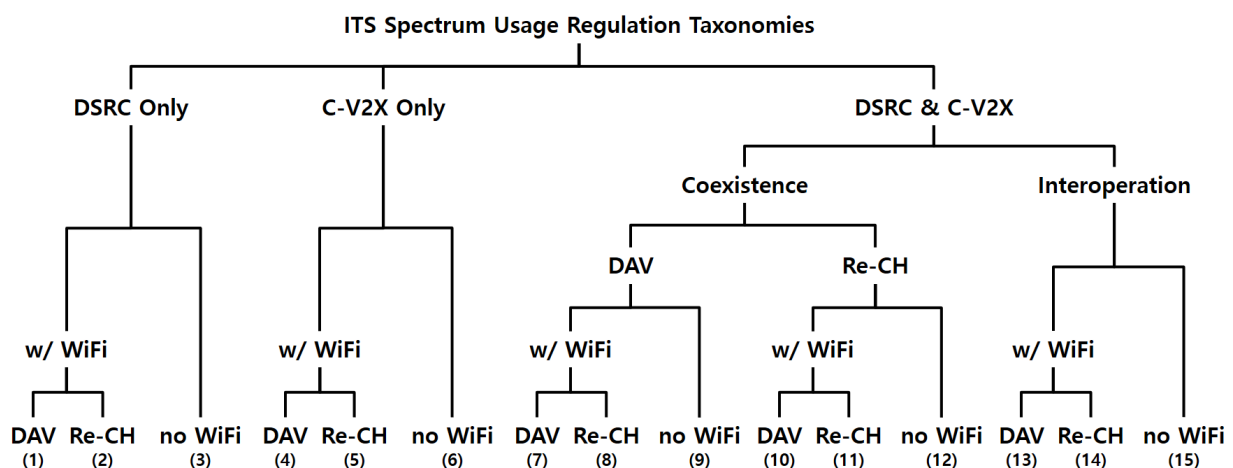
ITS Spectrum Usage Regulation Taxonomies

DSRC Only
C-V2X Only
DSRC & C-V2X

Coexistence
Interoperation

DAV
Re-CH

w/ WiFi
w/ WiFi
w/ WiFi
w/ WiFi
w/ WiFi

DAV (1)
Re-CH (2)
no WiFi (3)
DAV (4)
Re-CH (5)
no WiFi (6)
DAV (7)
Re-CH (8)
no WiFi (9)
DAV (10)
Re-CH (11)
no WiFi (12)
DAV (13)
Re-CH (14)
no WiFi (15)